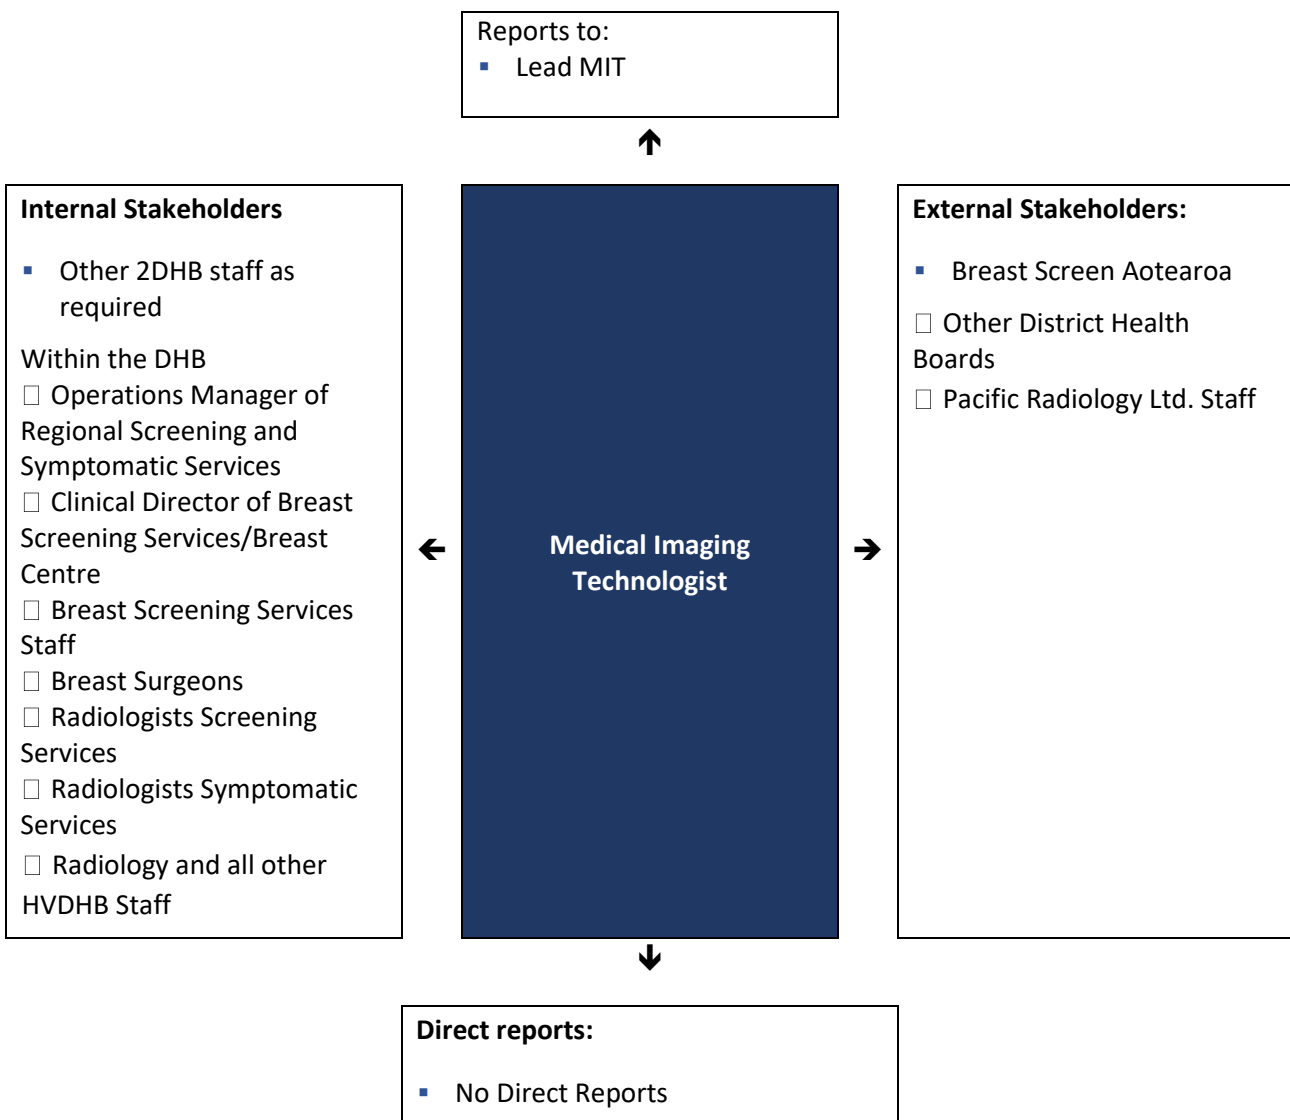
Reports to:
▪ Lead MIT

Internal Stakeholders

▪ Other 2DHB staff as required

Within the DHB
 Operations Manager of Regional Screening and Symptomatic Services
 Clinical Director of Breast Screening Services/Breast Centre
 Breast Screening Services Staff
 Breast Surgeons
 Radiologists Screening Services
 Radiologists Symptomatic Services
 Radiology and all other HVDHB Staff

Medical Imaging Technologist

External Stakeholders:

▪ Breast Screen Aotearoa

 Other District Health Boards
 Pacific Radiology Ltd. Staff

Direct reports:

▪ No Direct Reports